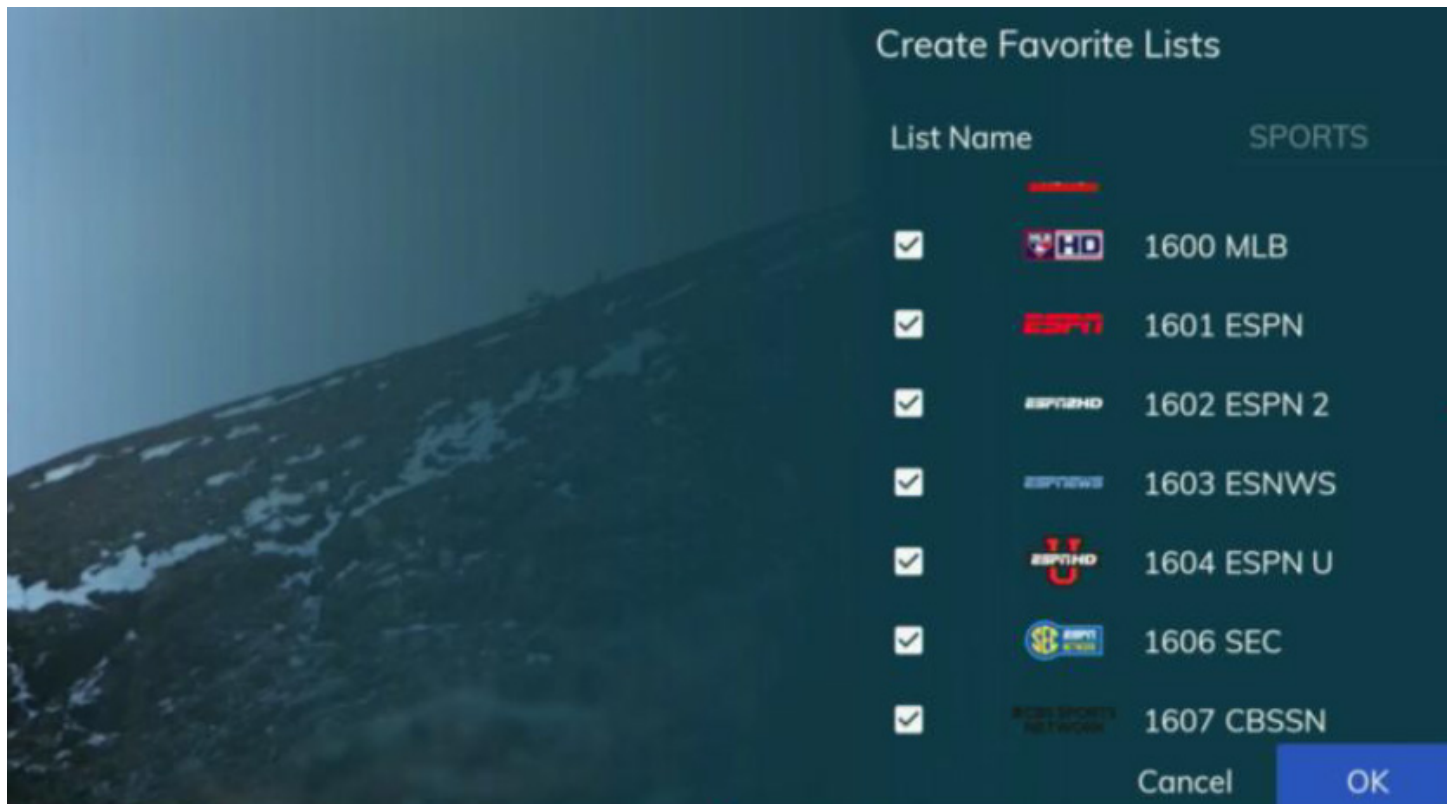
Create Favorite Lists

List Name SPORTS

HD 1600 MLB

ESPN 1601 ESPN

ESPN2HD 1602 ESPN 2

ESPNEWS 1603 ESNWS

ESPNHD U 1604 ESPN U

SEC ESPN NETWORK 1606 SEC

CBS SPORTS NETWORK 1607 CBSSN

Cancel OK